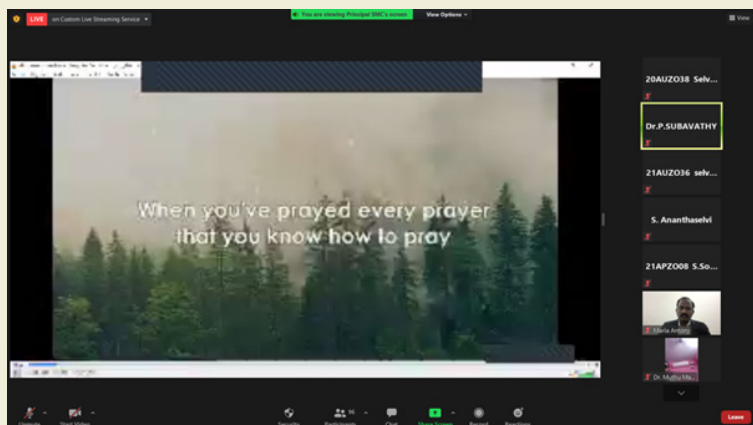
LIVE on Custom Live Streaming Service

You are viewing Principal SMC's screen

View Options

View

When you've prayed every prayer that you know how to pray

20AUZO38 Selv...

Dr.P.SUBAVATHY

21AUZO36 selv...

S. Ananthaselvi

21APZ008 S.So...

Maria Antony

Dr. Muthu Ma...

Unmute

Start Video

Security

Participants 96

Chat

Share Screen

Record

Reactions

Leave